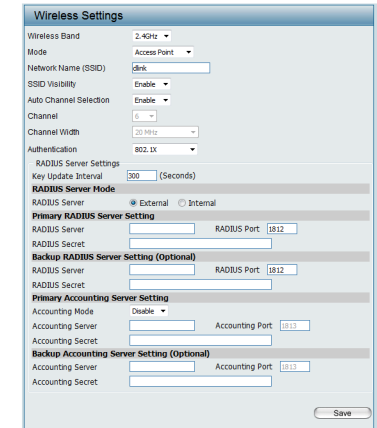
Wireless Settings

Wireless Band 2.4GHz

Mode Access Point

Network Name (SSID) dlink

SSID Visibility Enable

Auto Channel Selection Enable

Channel 6

Channel Width 20 MHz

Authentication 802.1X

RADIUS Server Settings

Key Update Interval 300 (Seconds)

RADIUS Server Mode

RADIUS Server External Internal

Primary RADIUS Server Setting

RADIUS Server RADIUS Port 1812

RADIUS Secret

Backup RADIUS Server Setting (Optional)

RADIUS Server RADIUS Port 1812

RADIUS Secret

Primary Accounting Server Setting

Accounting Mode Disable

Accounting Server Accounting Port 1813

Accounting Secret

Backup Accounting Server Setting (Optional)

Accounting Server Accounting Port 1813

Accounting Secret

Save